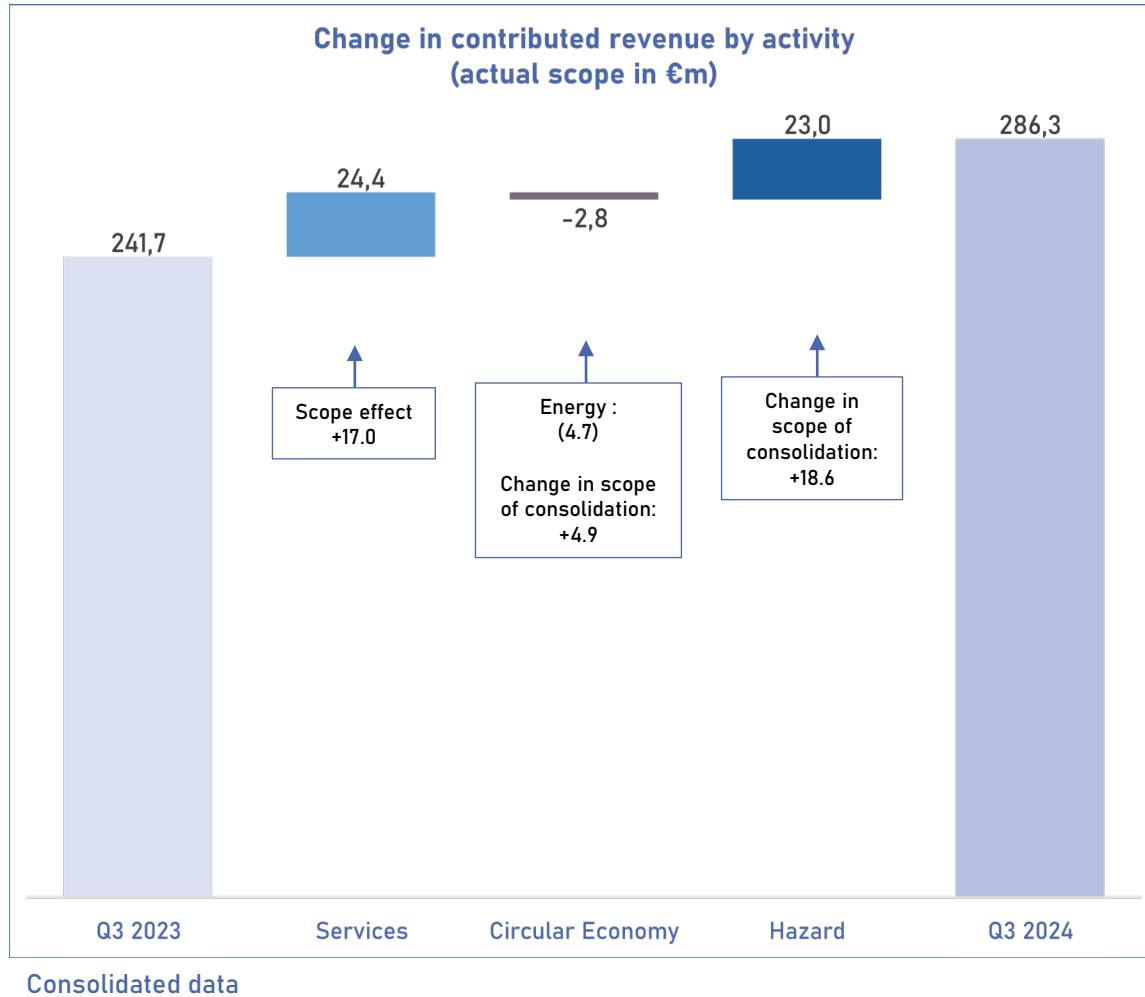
Change in contributed revenue by activity
(actual scope in €m)

241,7

24,4

-2,8

23,0

286,3

Scope effect
+17.0

Energy :
(4.7)

Change in scope of consolidation:
+4.9

Change in scope of consolidation:
+18.6

Q3 2023

Services

Circular Economy

Hazard

Q3 2024

Consolidated data